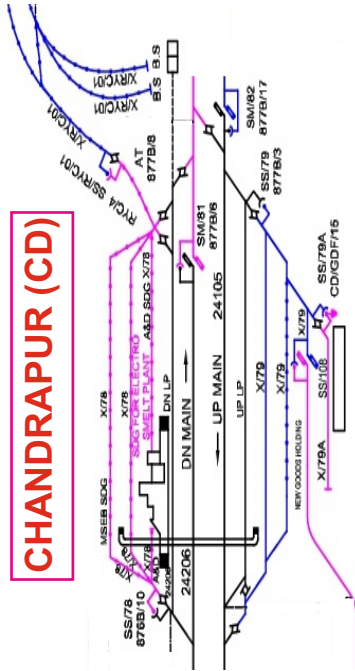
CHANDRAPUR (CD)

B.S
B.S
X/RYC/01
X/RYC/01
X/RYC/01
RYC/4 SS/RYC/01
AT 877B/8
SM/82 877B/17
SM/81 877B/6
SS/79 877B/3
A&D SDG X/78
SDG FOR ELECTRO SMELT PLANT
X/78
X/78
MSEB SDG
X/78
X/78
DN LP
DN MAIN
UP MAIN
24105
UP LP
X/79
X/79
SS/79A CD/GDF/15
X/79
SS/108
NEW GOODS HOLDING
X/79A
24206
SS/78 876B/10